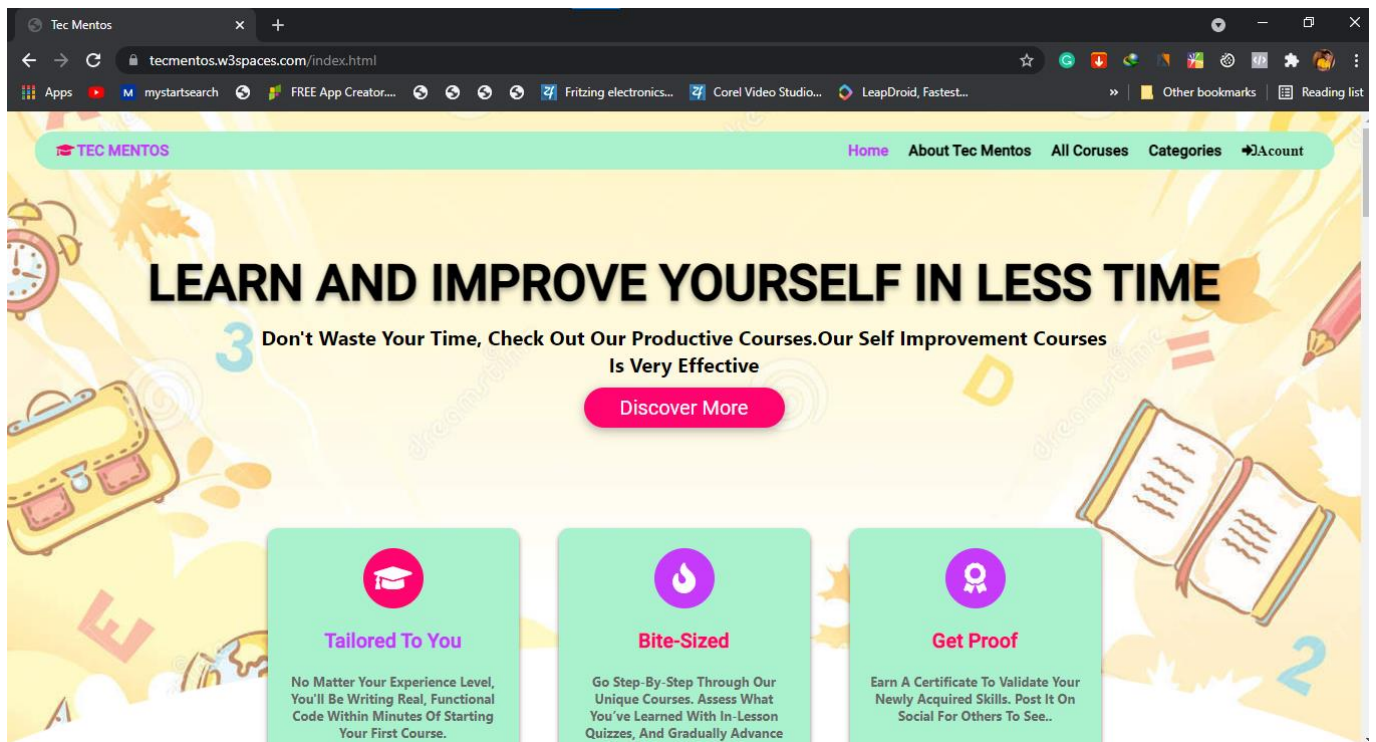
Tec Mentos

tecmentos.w3spaces.com/index.html

Apps mystartsearch FREE App Creator.... Fritzing electronics... Corel Video Studio... LeapDroid, Fastest... » Other bookmarks Reading list

TEC MENTOS

Home About Tec Mentos All Coruses Categories Acount

LEARN AND IMPROVE YOURSELF IN LESS TIME

Don't Waste Your Time, Check Out Our Productive Courses.Our Self Improvement Courses Is Very Effective

Discover More

Tailored To You

No Matter Your Experience Level, You'll Be Writing Real, Functional Code Within Minutes Of Starting Your First Course.

Bite-Sized

Go Step-By-Step Through Our Unique Courses. Assess What You've Learned With In-Lesson Quizzes, And Gradually Advance

Get Proof

Earn A Certificate To Validate Your Newly Acquired Skills. Post It On Social For Others To See..